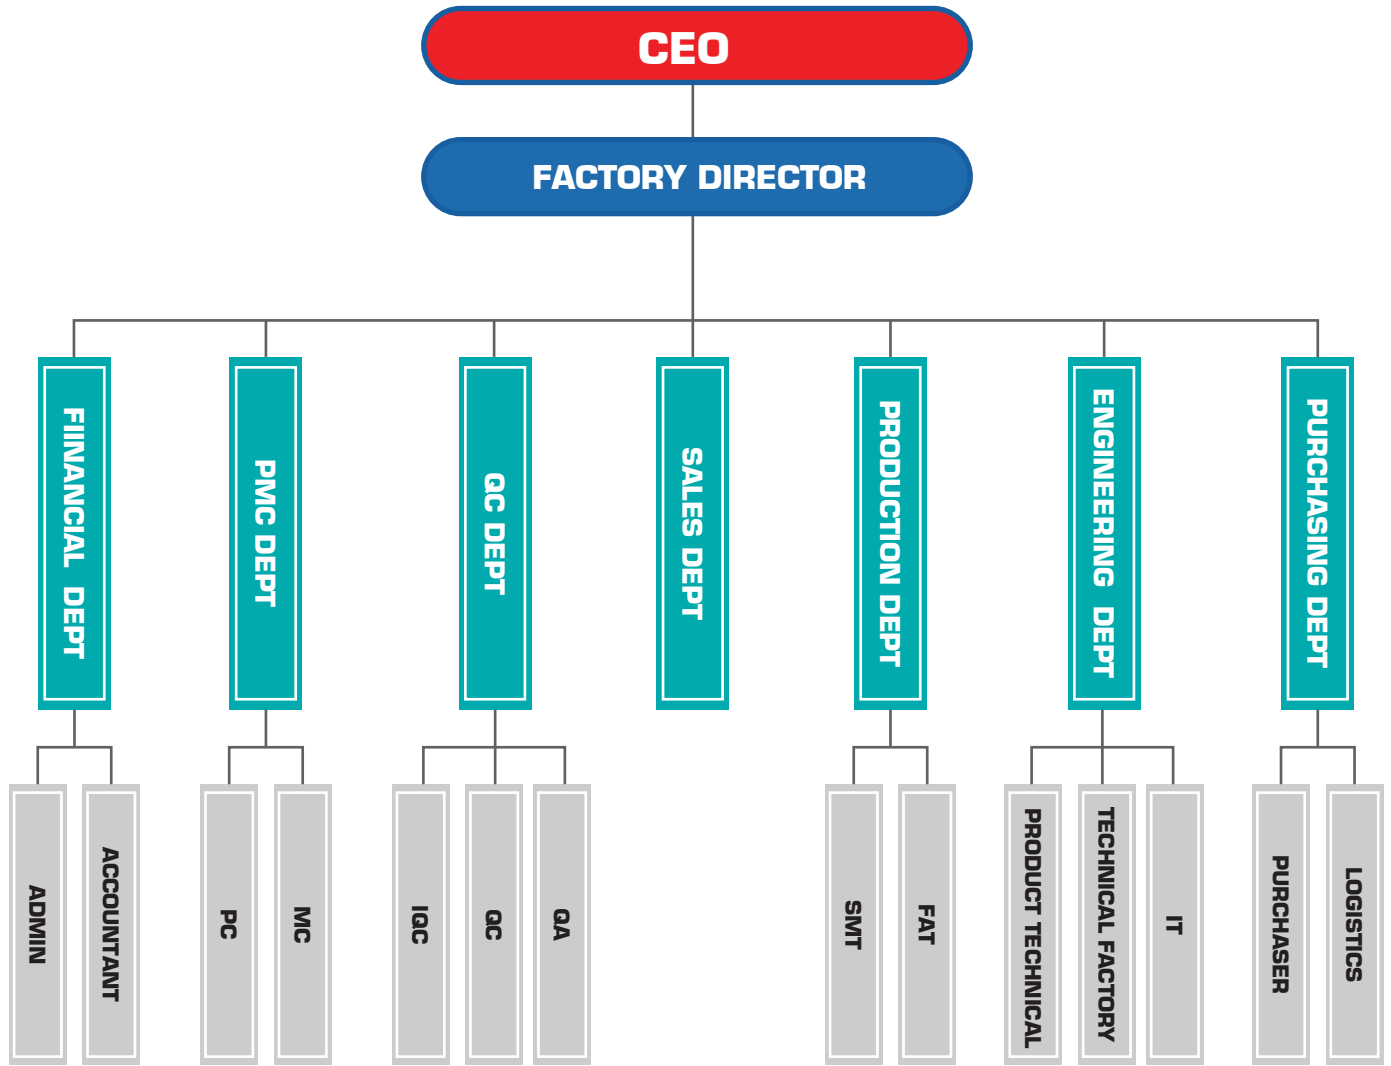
CEO

FACTORY DIRECTOR

FIINANCIAL DEPT

ADMIN

ACCOUNTANT

PMC DEPT

PC

MC

QC DEPT

IQC

QC

QA

SALES DEPT

PRODUCTION DEPT

SMT

FAT

ENGINEERING DEPT

PRODUCT TECHNICAL

TECHNICAL FACTORY

IT

PURCHASING DEPT

PURCHASER

LOGISTICS